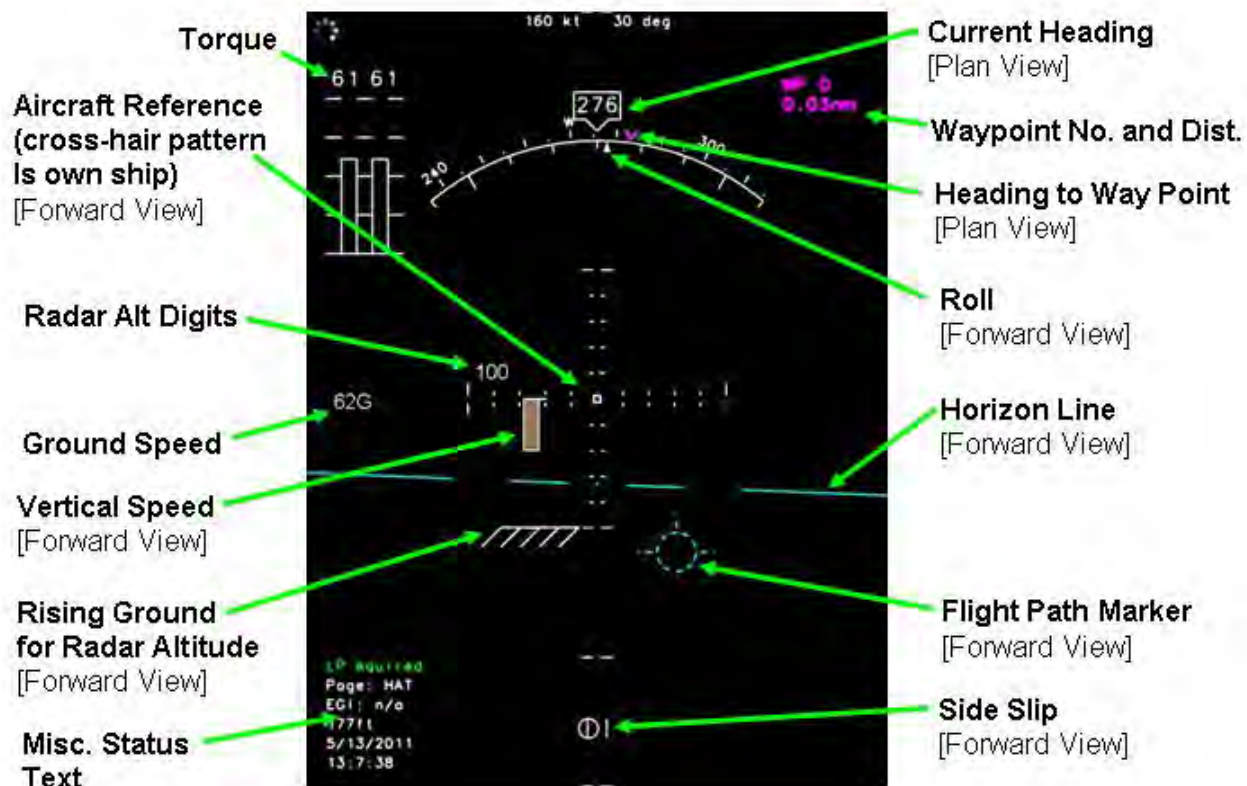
160 kt 30 deg

Torque

61 61

Aircraft Reference (cross-hair pattern Is own ship)
[Forward View]

276

W

240

300

WP 0
0.03nm

Current Heading
[Plan View]

Waypoint No. and Dist.

Heading to Way Point
[Plan View]

Roll
[Forward View]

Radar Alt Digits

100

62G

Ground Speed

Horizon Line
[Forward View]

Vertical Speed
[Forward View]

Rising Ground for Radar Altitude
[Forward View]

Flight Path Marker
[Forward View]

LP Aquired
Page: HAT
EGI: n/a
477ft
5/13/2011
13:7:38

Misc. Status Text

Side Slip
[Forward View]